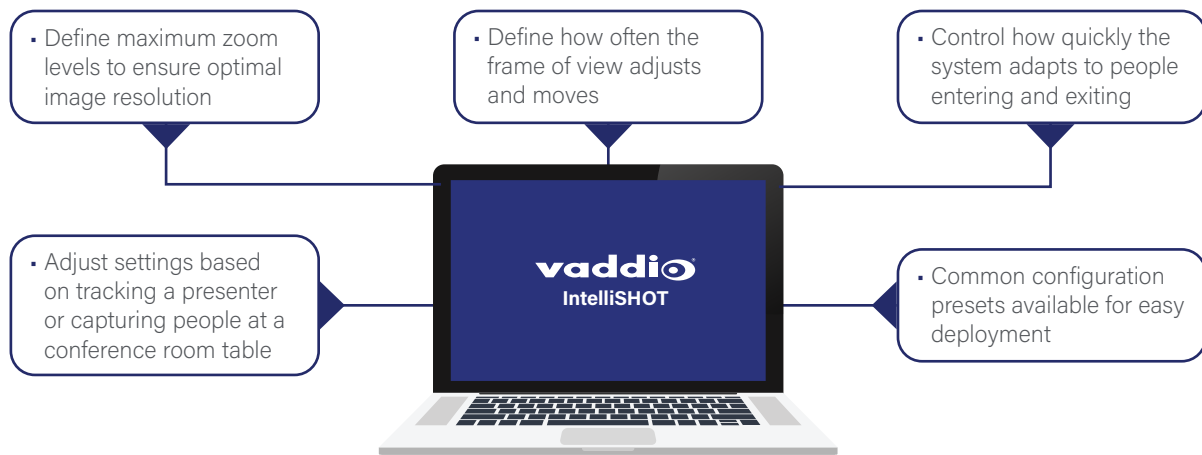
• Define maximum zoom levels to ensure optimal image resolution

• Define how often the frame of view adjusts and moves

• Control how quickly the system adapts to people entering and exiting

• Adjust settings based on tracking a presenter or capturing people at a conference room table

vaddio
IntelliSHOT

• Common configuration presets available for easy deployment